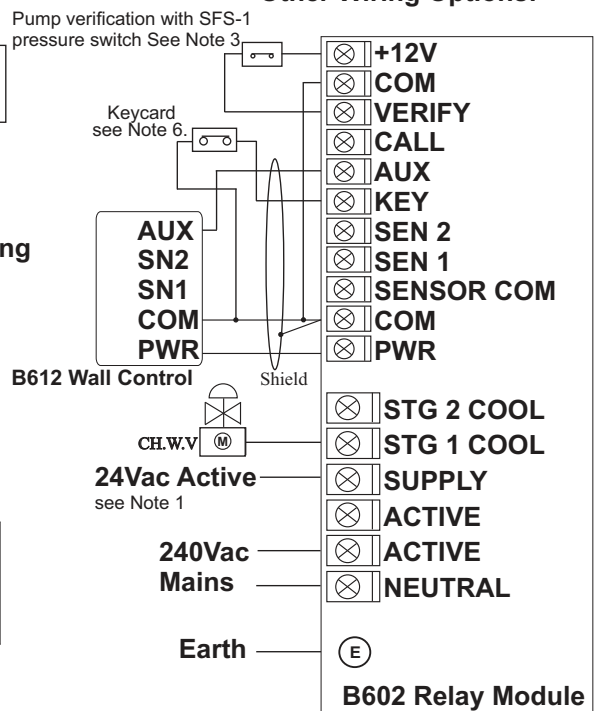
Other Wiring Options:

Pump verification with SFS-1 pressure switch See Note 3

Keycard see Note 6.

ng

AUX
SN2
SN1
COM
PWR

B612 Wall Control

Shield

CH.W.V

M

24Vac Active
see Note 1

240Vac
Mains

Earth

+12V
COM
VERIFY
CALL
AUX
KEY
SEN 2
SEN 1
SENSOR COM
COM
PWR

STG 2 COOL
STG 1 COOL
SUPPLY
ACTIVE
ACTIVE
NEUTRAL

E

B602 Relay Module